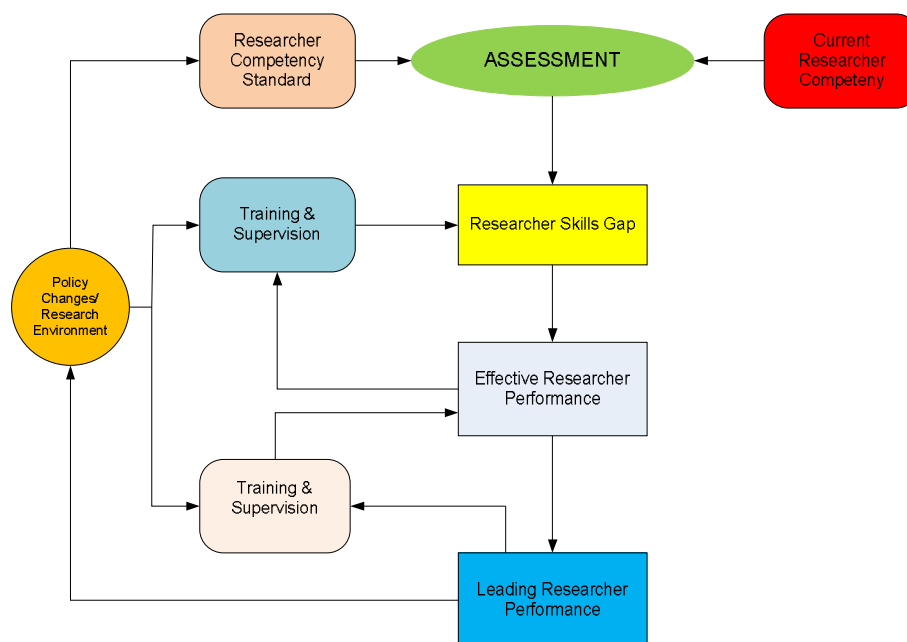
Researcher Competency Standard

ASSESSMENT

Current Researcher Competeny

Training & Supervision

Researcher Skills Gap

Policy Changes/ Research Environment

Effective Researcher Performance

Training & Supervision

Leading Researcher Performance